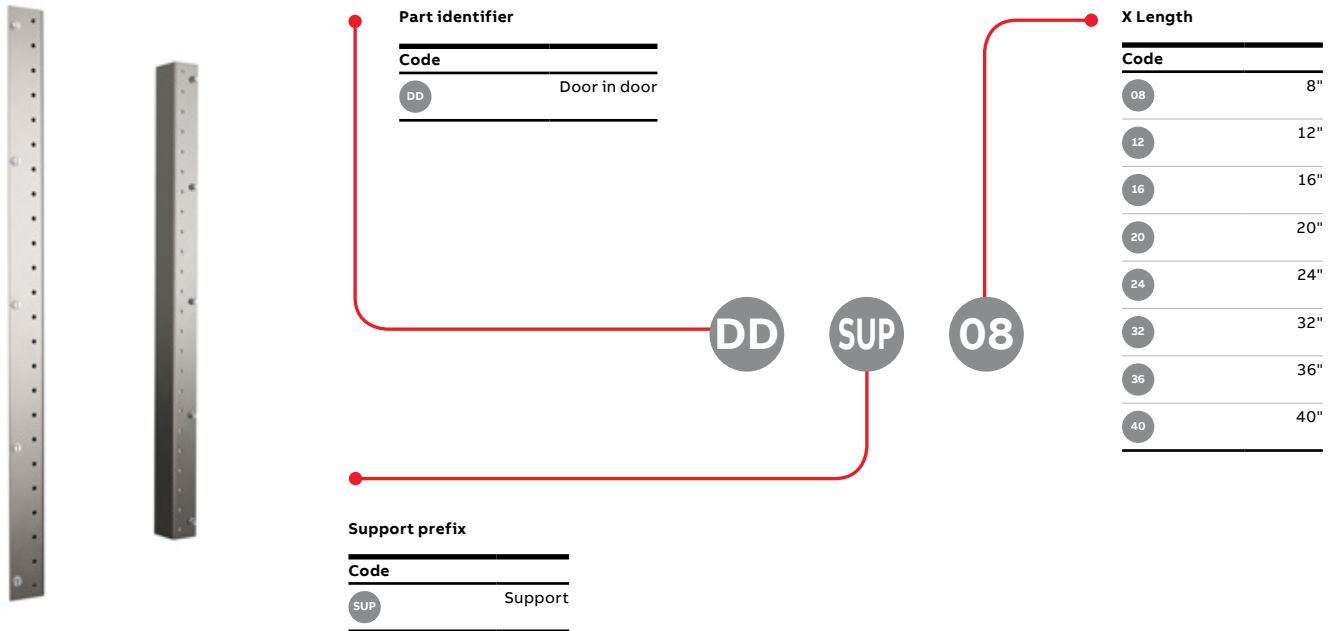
Part identifier

| Code | |
|---|---|
| DD | Door in door |

DD SUP 08

Support prefix

| Code | |
|---|---|
| SUP | Support |

X Length

| Code | |
|---|---|
| 08 | 8" |
| 12 | 12" |
| 16 | 16" |
| 20 | 20" |
| 24 | 24" |
| 32 | 32" |
| 36 | 36" |
| 40 | 40" |